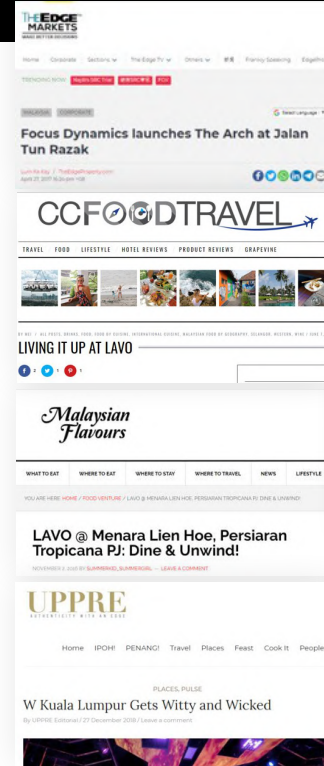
THE EDGE MARKETS
MAKE BETTER DECISIONS

Home Corporate Sections The Edge TV Others 中文 Frankly Speaking EdgeProp

TRENDING NOW

MALAYSIA CORPORATE

Select Language

Focus Dynamics launches The Arch at Jalan Tun Razak

Lum Ka Kay / TheEdgeProperty.com
April 27, 2017 16:26 pm +08

CCFOODTRAVEL

TRAVEL FOOD LIFESTYLE HOTEL REVIEWS PRODUCT REVIEWS GRAPEVINE

LIVING IT UP AT LAVO

Malaysian Flavours

WHAT TO EAT WHERE TO EAT WHERE TO STAY WHERE TO TRAVEL NEWS LIFESTYLE

YOU ARE HERE: HOME / FOOD VENTURE / LAVO @ MENARA LIEN HOE, PERSIARAN TROPICANA PJ: DINE & UNWIND!

LAVO @ Menara Lien Hoe, Persiaran Tropicana PJ: Dine & Unwind!

NOVEMBER 2, 2018 BY SUMMERKID_SUMMERGIRL — LEAVE A COMMENT

UPPRE
AUTHENTICITY WITH AN EDGE

Home IPOH! PENANG! Travel Places Feast Cook It People

PLACES, PULSE

W Kuala Lumpur Gets Witty and Wicked

By UPPRE Editorial / 27 December 2018 / Leave a comment